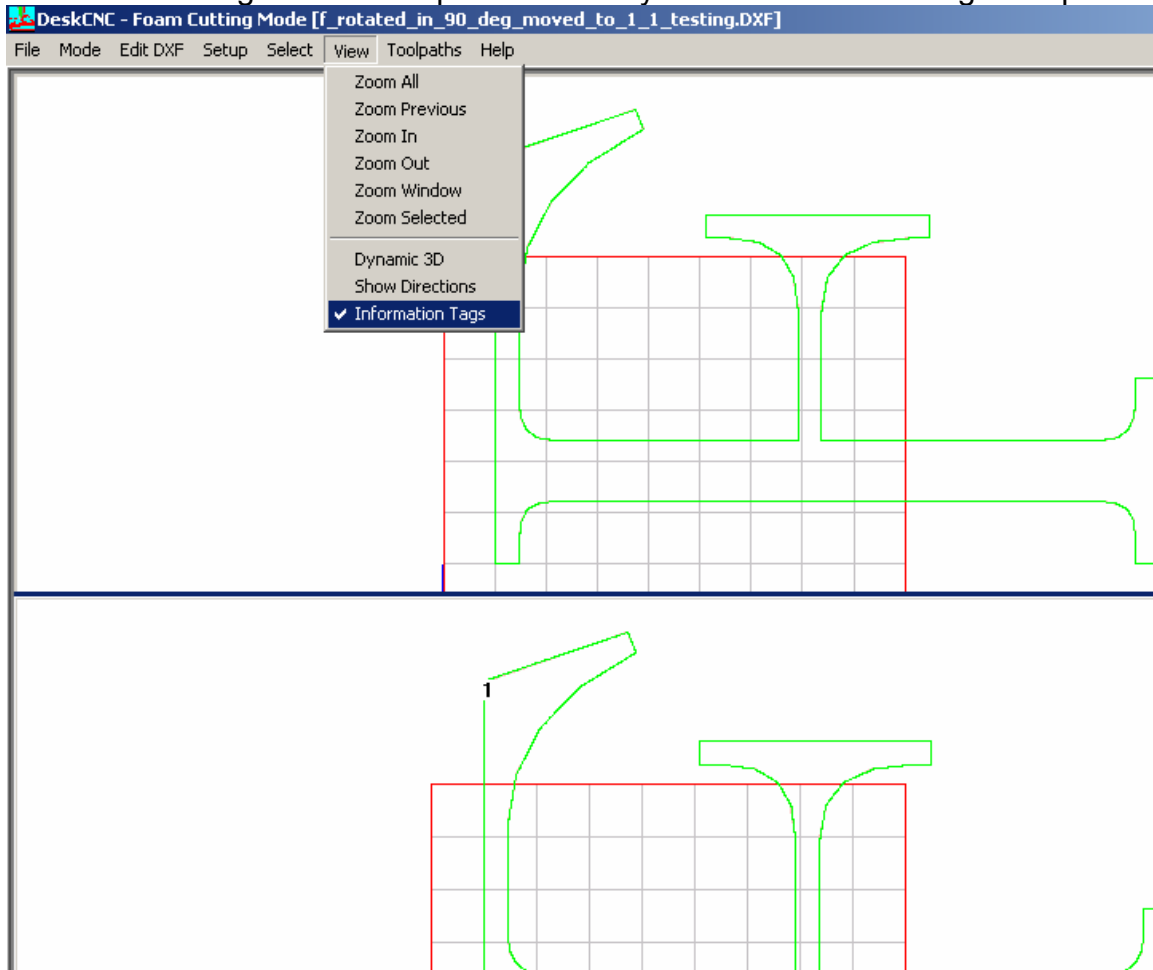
DeskCNC - Foam Cutting Mode [f_rotated_in_90_deg_moved_to_1_1_testing.DXF]

File Mode Edit DXF Setup Select View Toolpaths Help

Zoom All
Zoom Previous
Zoom In
Zoom Out
Zoom Window
Zoom Selected
Dynamic 3D
Show Directions
✔ Information Tags

1